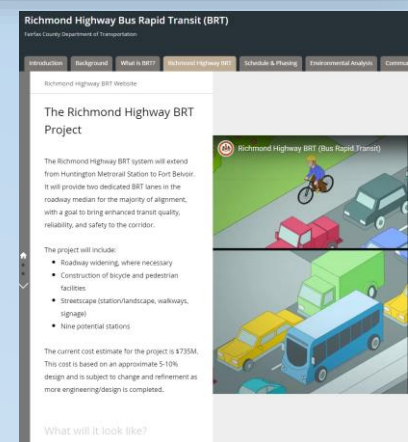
Richmond Highway Bus Rapid Transit (BRT)

Fairfax County Department of Transportation

Introduction | Background | What is BRT? | Richmond Highway BRT | Schedule & Phasing | Environmental Analysis | Commu

Richmond Highway BRT Website

The Richmond Highway BRT Project

The Richmond Highway BRT system will extend from Huntington Metrorail Station to Fort Belvoir. It will provide two dedicated BRT lanes in the roadway median for the majority of alignment, with a goal to bring enhanced transit quality, reliability, and safety to the corridor.

The project will include:

- Roadway widening, where necessary
- Construction of bicycle and pedestrian facilities
- Streetscape (station/landscape, walkways, signage)
- Nine potential stations

The current cost estimate for the project is $735M. This cost is based on an approximate 5-10% design and is subject to change and refinement as more engineering/design is completed.

What will it look like?

Richmond Highway BRT (Bus Rapid Transit)